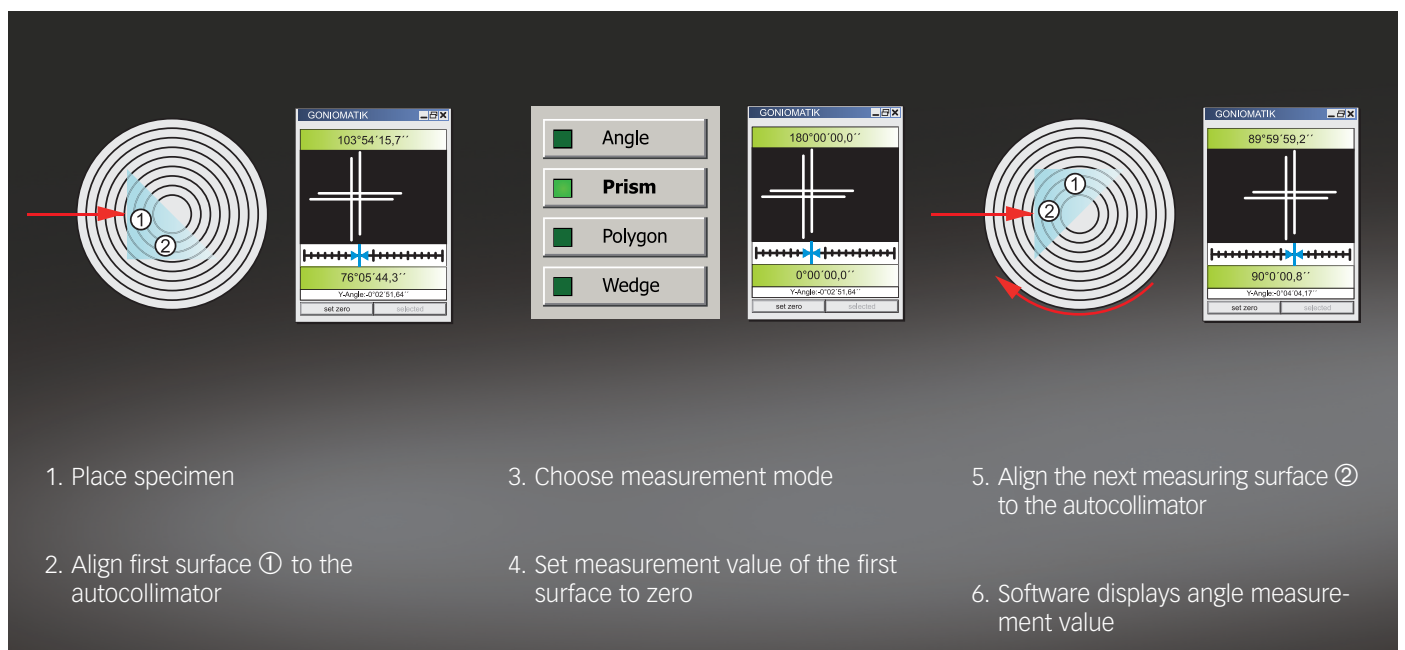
1

2

GONIOMATIK

103°54´15,7´´

76°05´44,3´´

Y-Angle:-0°02´51,64´´

set zero

selected

Angle

Prism

Polygon

Wedge

GONIOMATIK

180°00´00,0´´

0°00´00,0´´

Y-Angle:-0°02´51,64´´

set zero

selected

1

2

GONIOMATIK

89°59´59,2´´

90°0´00,8´´

Y-Angle:-0°04´04,17´´

set zero

selected

1. Place specimen

2. Align first surface ① to the autocollimator

3. Choose measurement mode

4. Set measurement value of the first surface to zero

5. Align the next measuring surface ② to the autocollimator

6. Software displays angle measurement value